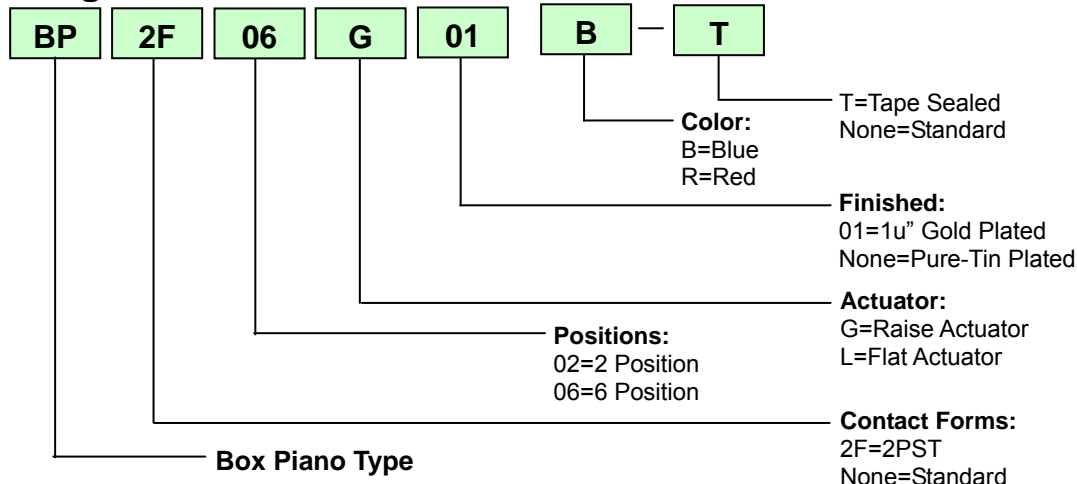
BP 2F 06 G 01 B — T

T=Tape Sealed
None=Standard

Color:
B=Blue
R=Red

Finished:
01=1u" Gold Plated
None=Pure-Tin Plated

Actuator:
G=Raise Actuator
L=Flat Actuator

Positions:
02=2 Position
06=6 Position

Contact Forms:
2F=2PST
None=Standard

Box Piano Type